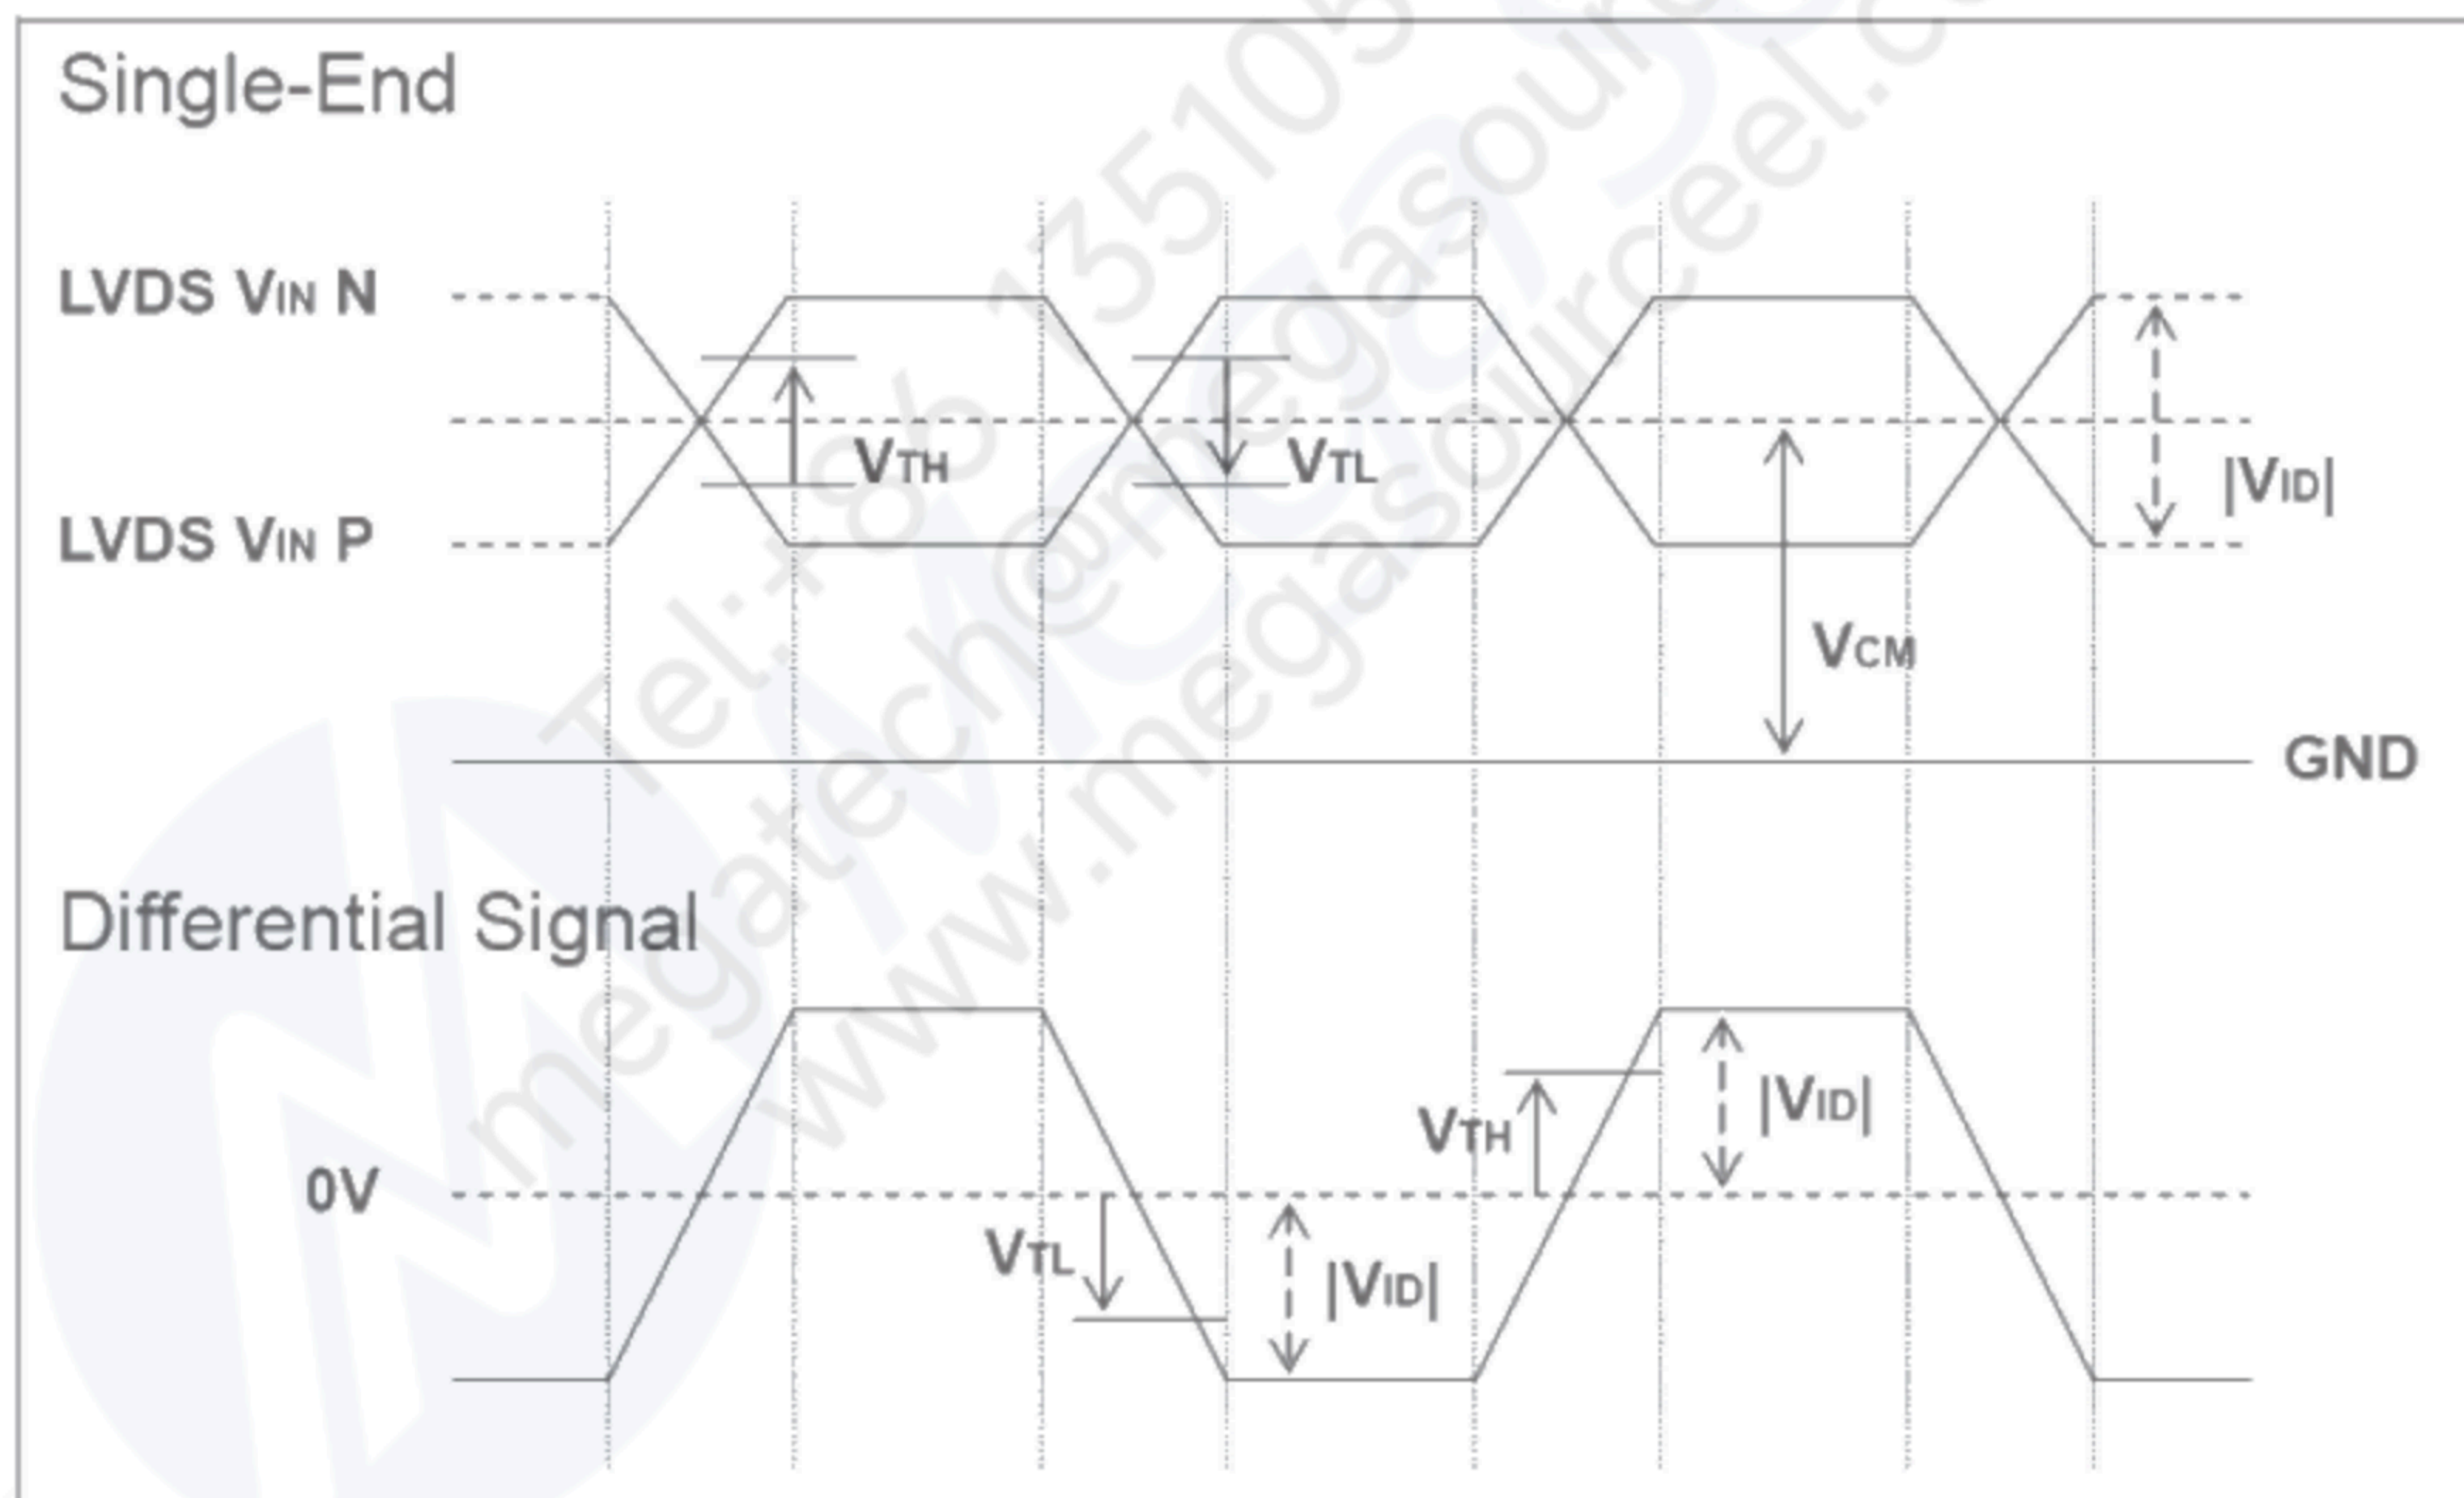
Single-End

LVDS $V_{IN}$ N

LVDS $V_{IN}$ P

$V_{TH}$

$V_{TL}$

$|V_{ID}|$

$V_{CM}$

GND

Tel:+86 135105
megatech@megasource
www.megasourceel.com

Differential Signal

0V

$V_{TL}$

$|V_{ID}|$

$V_{TH}$

$|V_{ID}|$